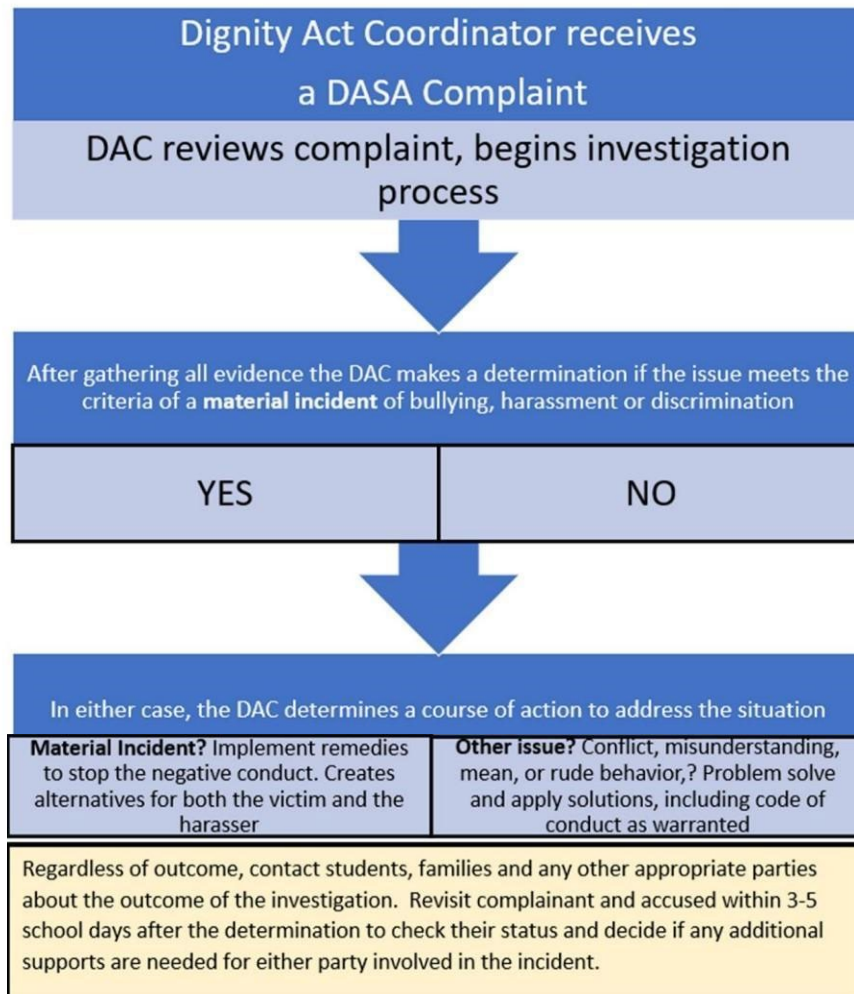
Dignity Act Coordinator receives a DASA Complaint

DAC reviews complaint, begins investigation process

After gathering all evidence the DAC makes a determination if the issue meets the criteria of a **material incident** of bullying, harassment or discrimination

| YES | NO |
|---|---|

In either case, the DAC determines a course of action to address the situation

| **Material Incident?** Implement remedies to stop the negative conduct. Creates alternatives for both the victim and the harasser | **Other issue?** Conflict, misunderstanding, mean, or rude behavior,? Problem solve and apply solutions, including code of conduct as warranted |
|---|---|

Regardless of outcome, contact students, families and any other appropriate parties about the outcome of the investigation. Revisit complainant and accused within 3-5 school days after the determination to check their status and decide if any additional supports are needed for either party involved in the incident.